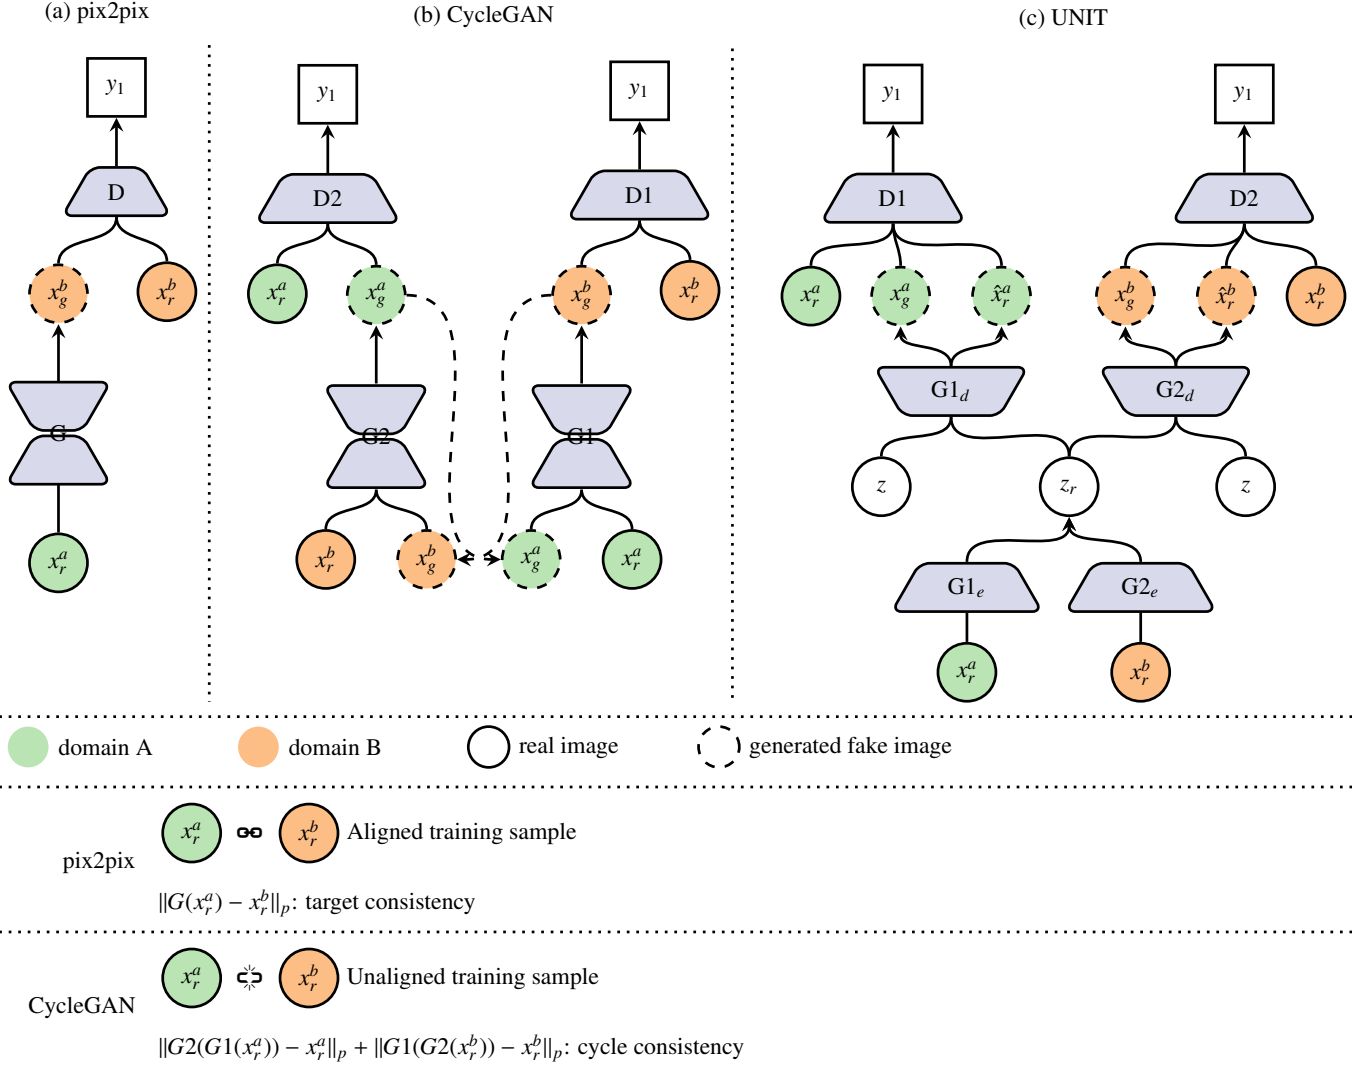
(a) pix2pix

$y_1$

D

$x_g^b$

$x_r^b$

G

$x_r^a$

(b) CycleGAN

$y_1$

D2

$x_r^a$

$x_g^a$

G2

$x_r^b$

$x_g^b$

$y_1$

D1

$x_g^b$

$x_r^b$

G1

$x_g^a$

$x_r^a$

(c) UNIT

$y_1$

D1

$x_r^a$

$x_g^a$

$\hat{x}_r^a$

$y_1$

D2

$x_g^b$

$\hat{x}_r^b$

$x_r^b$

$G1_d$

$G2_d$

$z$

$z_r$

$z$

$G1_e$

$G2_e$

$x_r^a$

$x_r^b$

domain A

domain B

real image

generated fake image

pix2pix

$x_r^a$ $x_r^b$ Aligned training sample

$\|G(x_r^a) - x_r^b\|_p$: target consistency

CycleGAN

$x_r^a$ $x_r^b$ Unaligned training sample

$\|G2(G1(x_r^a)) - x_r^a\|_p + \|G1(G2(x_r^b)) - x_r^b\|_p$: cycle consistency